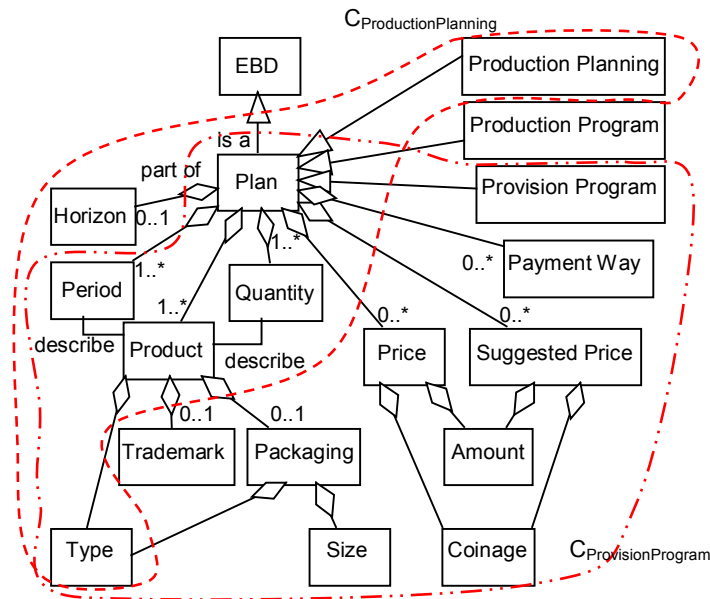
$C_{ProductionPlanning}$

EBD

Production Planning

Production Program

Provision Program

Is a

part of

Plan

Horizon

0..1

1..*

1..*

Period

Quantity

0..* Payment Way

1..*

0..*

0..*

describe

Product

describe

Price

Suggested Price

0..1

0..1

Trademark

Packaging

Amount

Type

Size

Coinage

$C_{ProvisionProgram}$